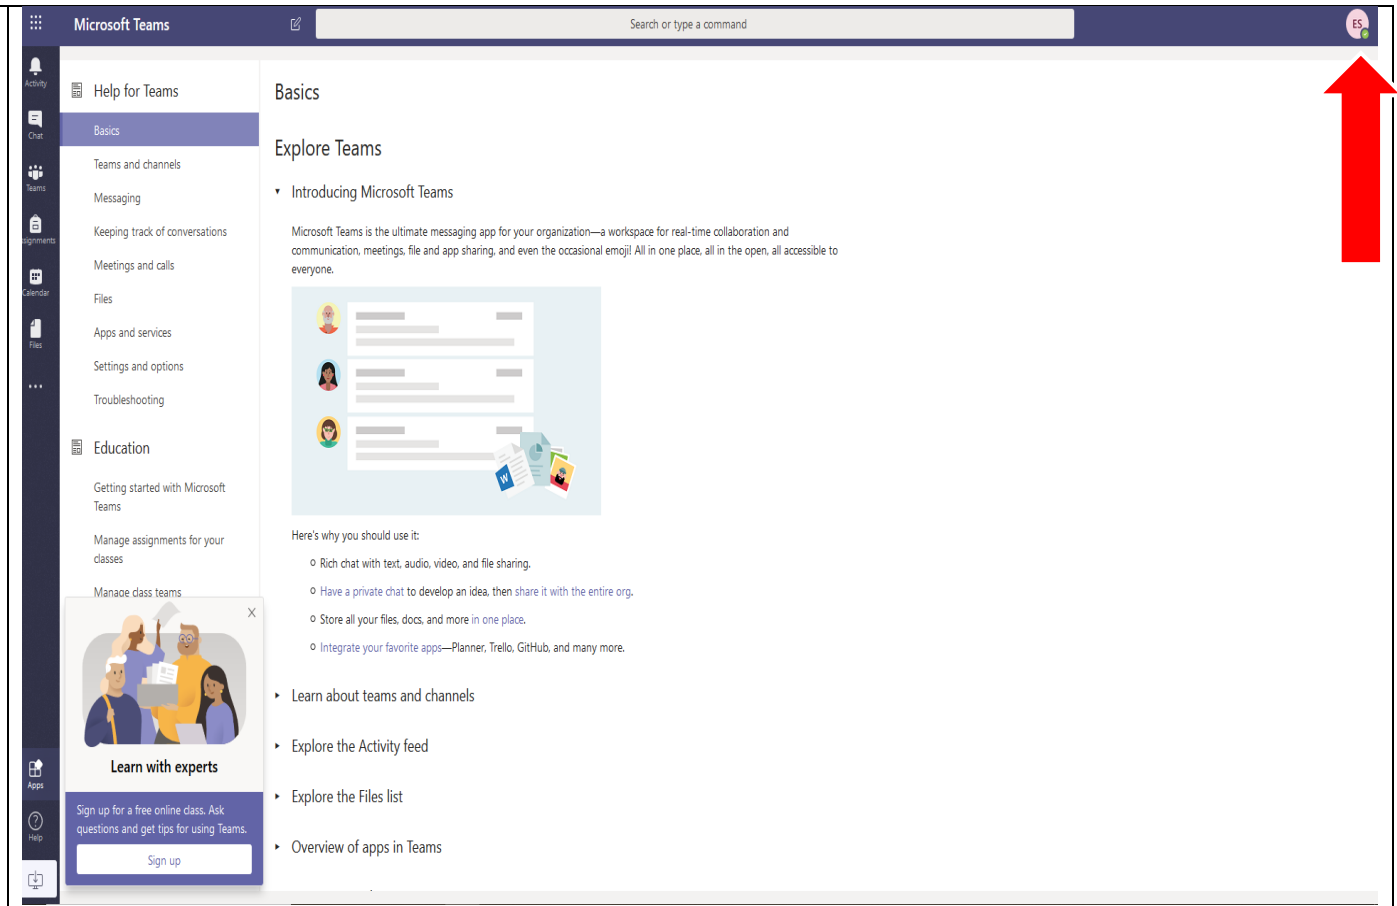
Microsoft Teams

Search or type a command

ES

Activity

Chat

Teams

Assignments

Calendar

Files

...

Apps

Help

Help for Teams

Basics

Teams and channels

Messaging

Keeping track of conversations

Meetings and calls

Files

Apps and services

Settings and options

Troubleshooting

Education

Getting started with Microsoft Teams

Manage assignments for your classes

Manage class teams

Learn with experts

Sign up for a free online class. Ask questions and get tips for using Teams.

Sign up

Basics

Explore Teams

Introducing Microsoft Teams

Microsoft Teams is the ultimate messaging app for your organization—a workspace for real-time collaboration and communication, meetings, file and app sharing, and even the occasional emoji! All in one place, all in the open, all accessible to everyone.

Here's why you should use it:

Rich chat with text, audio, video, and file sharing.

Have a private chat to develop an idea, then share it with the entire org.

Store all your files, docs, and more in one place.

Integrate your favorite apps—Planner, Trello, GitHub, and many more.

Learn about teams and channels

Explore the Activity feed

Explore the Files list

Overview of apps in Teams